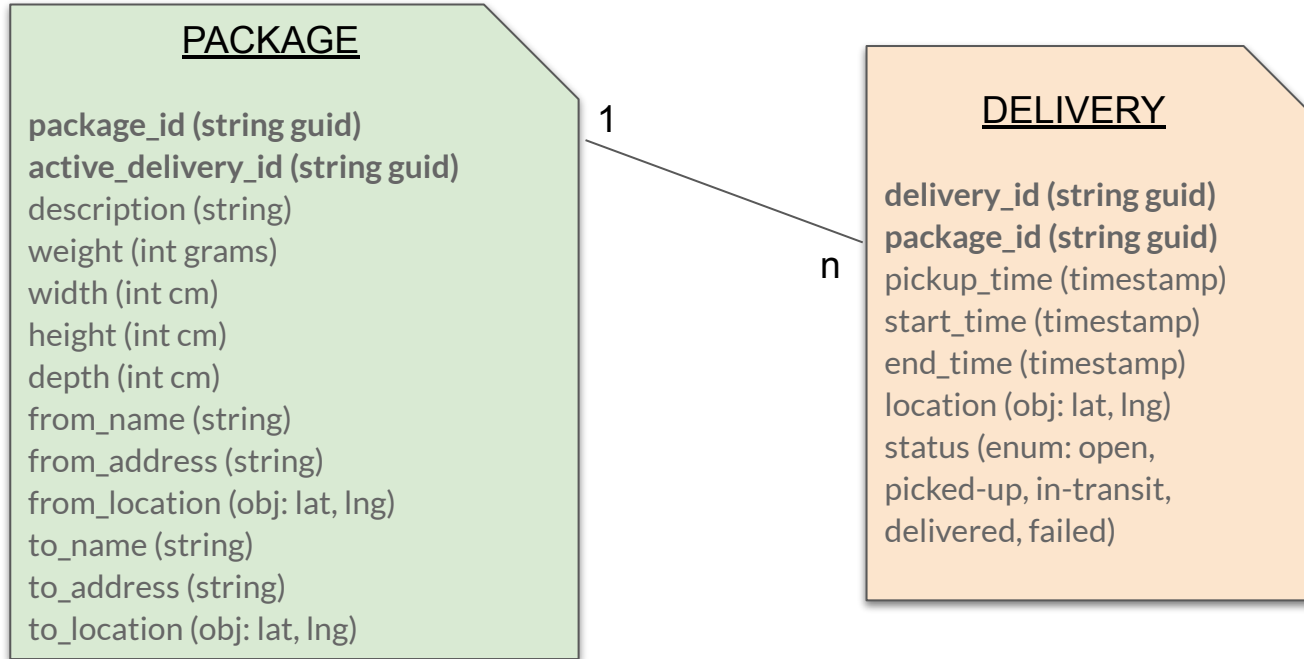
PACKAGE

package_id (string guid)
active_delivery_id (string guid)
description (string)
weight (int grams)
width (int cm)
height (int cm)
depth (int cm)
from_name (string)
from_address (string)
from_location (obj: lat, lng)
to_name (string)
to_address (string)
to_location (obj: lat, lng)

1

n

DELIVERY

delivery_id (string guid)
package_id (string guid)
pickup_time (timestamp)
start_time (timestamp)
end_time (timestamp)
location (obj: lat, lng)
status (enum: open, picked-up, in-transit, delivered, failed)